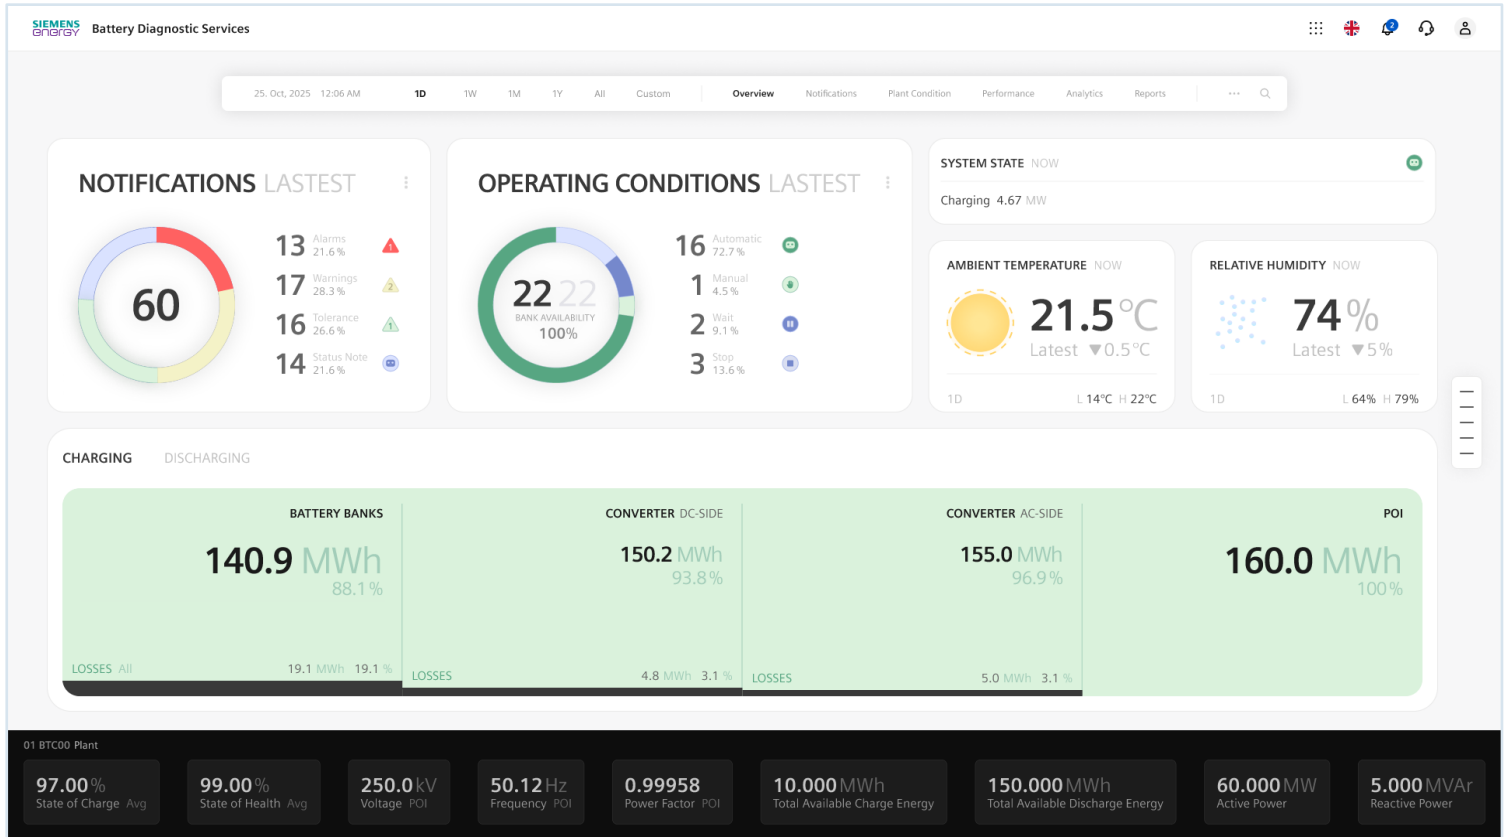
SIEMENS energy Battery Diagnostic Services

2

25. Oct, 2025 12:06 AM 1D 1W 1M 1Y All Custom Overview Notifications Plant Condition Performance Analytics Reports ···

NOTIFICATIONS LASTEST

60

13 Alarms 21.6 % 1
17 Warnings 28.3 % 2
16 Tolerance 26.6 % 1
14 Status Note 21.6 %

OPERATING CONDITIONS LASTEST

22 22 BANK AVAILABILITY 100%

16 Automatic 72.7 %
1 Manual 4.5 %
2 Wait 9.1 %
3 Stop 13.6 %

SYSTEM STATE NOW
Charging 4.67 MW

AMBIENT TEMPERATURE NOW
21.5 °C
Latest ▼0.5 °C
1D L 14°C H 22°C

RELATIVE HUMIDITY NOW
74 %
Latest ▼5%
1D L 64% H 79%

CHARGING DISCHARGING

BATTERY BANKS
140.9 MWh
88.1 %
LOSSES All 19.1 MWh 19.1 %

CONVERTER DC-SIDE
150.2 MWh
93.8 %
LOSSES 4.8 MWh 3.1 %

CONVERTER AC-SIDE
155.0 MWh
96.9 %
LOSSES 5.0 MWh 3.1 %

POI
160.0 MWh
100 %

01 BTC00 Plant

97.00 % State of Charge Avg
99.00 % State of Health Avg
250.0 kV Voltage POI
50.12 Hz Frequency POI
0.99958 Power Factor POI
10.000 MWh Total Available Charge Energy
150.000 MWh Total Available Discharge Energy
60.000 MW Active Power
5.000 MVAr Reactive Power